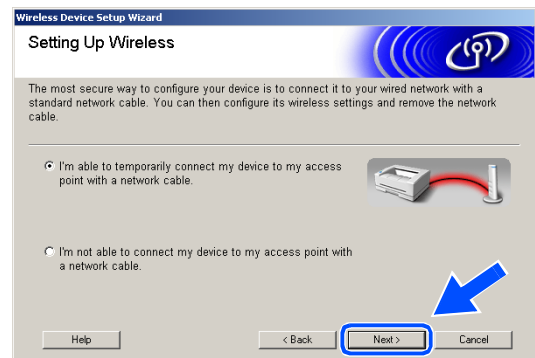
Wireless Device Setup Wizard

Setting Up Wireless

The most secure way to configure your device is to connect it to your wired network with a standard network cable. You can then configure its wireless settings and remove the network cable.

I'm able to temporarily connect my device to my access point with a network cable.

I'm not able to connect my device to my access point with a network cable.

Help

< Back

Next >

Cancel